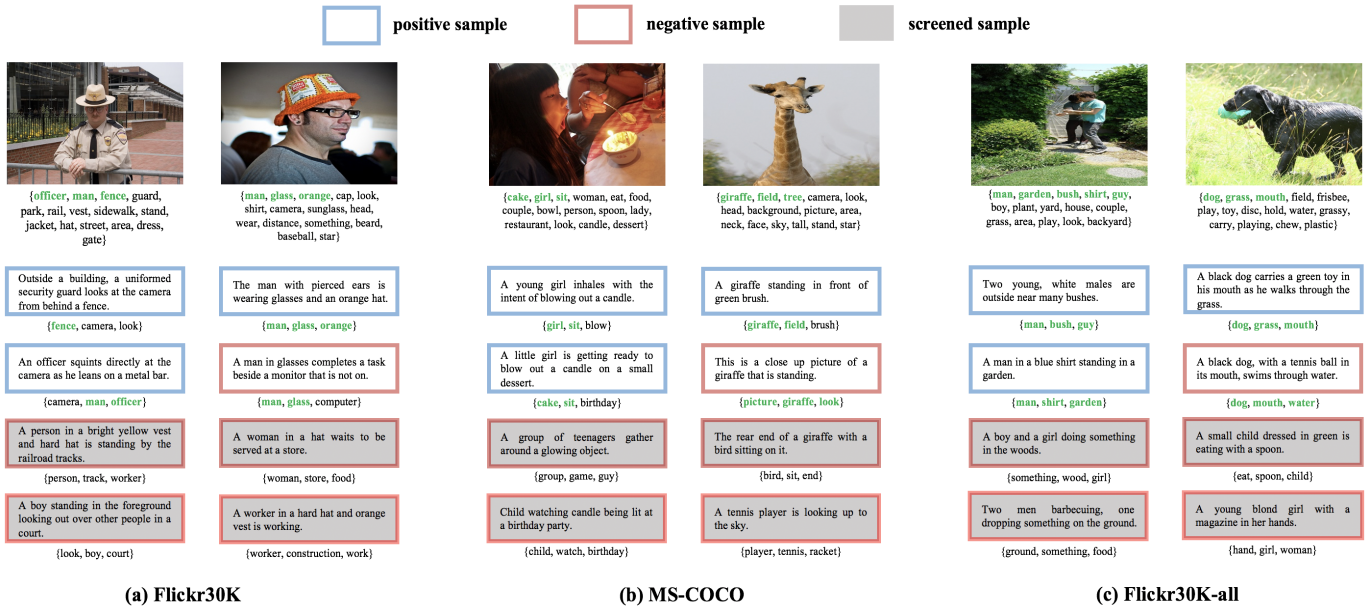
positive sample negative sample screened sample

{officer, man, fence, guard, park, rail, vest, sidewalk, stand, jacket, hat, street, area, dress, gate}

Outside a building, a uniformed security guard looks at the camera from behind a fence.

{fence, camera, look}

An officer squints directly at the camera as he leans on a metal bar.

{camera, man, officer}

A person in a bright yellow vest and hard hat is standing by the railroad tracks.

{person, track, worker}

A boy standing in the foreground looking out over other people in a court.

{look, boy, court}

{man, glass, orange, cap, look, shirt, camera, sunglass, head, wear, distance, something, beard, baseball, star}

The man with pierced ears is wearing glasses and an orange hat.

{man, glass, orange}

A man in glasses completes a task beside a monitor that is not on.

{man, glass, computer}

A woman in a hat waits to be served at a store.

{woman, store, food}

A worker in a hard hat and orange vest is working.

{worker, construction, work}

(a) Flickr30K

{cake, girl, sit, woman, eat, food, couple, bowl, person, spoon, lady, restaurant, look, candle, dessert}

A young girl inhales with the intent of blowing out a candle.

{girl, sit, blow}

A little girl is getting ready to blow out a candle on a small dessert.

{cake, sit, birthday}

A group of teenagers gather around a glowing object.

{group, game, guy}

Child watching candle being lit at a birthday party.

{child, watch, birthday}

{giraffe, field, tree, camera, look, head, background, picture, area, neck, face, sky, tall, stand, star}

A giraffe standing in front of green brush.

{giraffe, field, brush}

This is a close up picture of a giraffe that is standing.

{picture, giraffe, look}

The rear end of a giraffe with a bird sitting on it.

{bird, sit, end}

A tennis player is looking up to the sky.

{player, tennis, racket}

(b) MS-COCO

{man, garden, bush, shirt, guy, boy, plant, yard, house, couple, grass, area, play, look, backyard}

Two young, white males are outside near many bushes.

{man, bush, guy}

A man in a blue shirt standing in a garden.

{man, shirt, garden}

A boy and a girl doing something in the woods.

{something, wood, girl}

Two men barbecuing, one dropping something on the ground.

{ground, something, food}

{dog, grass, mouth, field, frisbee, play, toy, disc, hold, water, grassy, carry, playing, chew, plastic}

A black dog carries a green toy in his mouth as he walks through the grass.

{dog, grass, mouth}

A black dog, with a tennis ball in its mouth, swims through water.

{dog, mouth, water}

A small child dressed in green is eating with a spoon.

{eat, spoon, child}

A young blond girl with a magazine in her hands.

{hand, girl, woman}

(c) Flickr30K-all